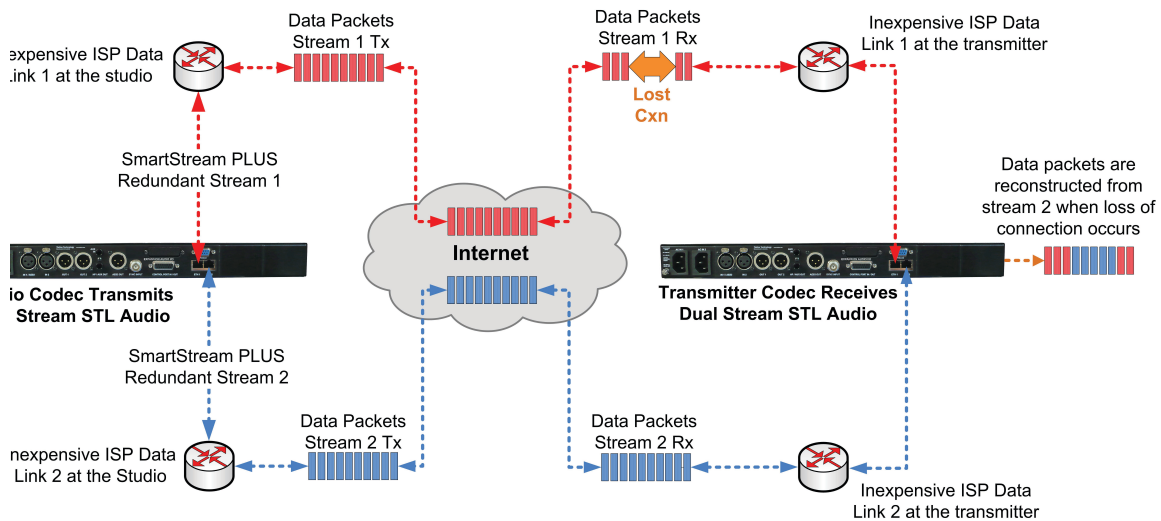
expensive ISP Data
ink 1 at the studio

Data Packets
Stream 1 Tx

Data Packets
Stream 1 Rx

Lost
Cxn

Inexpensive ISP Data
Link 1 at the transmitter

SmartStream PLUS
Redundant Stream 1

Data packets are
reconstructed from
stream 2 when loss of
connection occurs

Internet

io Codec Transmits
Stream STL Audio

Transmitter Codec Receives
Dual Stream STL Audio

SmartStream PLUS
Redundant Stream 2

Data Packets
Stream 2 Tx

Data Packets
Stream 2 Rx

nexpensive ISP Data
Link 2 at the Studio

Inexpensive ISP Data
Link 2 at the transmitter